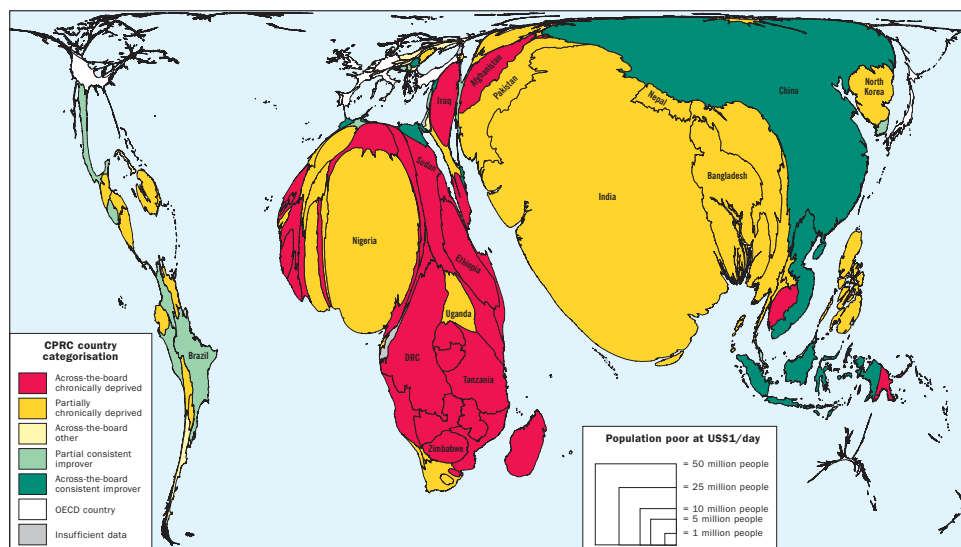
Iraq
Afghanistan
Pakistan
Nepal
China
North Korea
India
Bangladesh
Sudan
Nigeria
Ethiopia
Uganda
DRC
Tanzania
Zimbabwe
Brazil

CPRC country categorisation
Across-the-board chronically deprived
Partially chronically deprived
Across-the-board other
Partial consistent improver
Across-the-board consistent improver
OECD country
Insufficient data

Population poor at US$1/day
= 50 million people
= 25 million people
= 10 million people
= 5 million people
= 1 million people